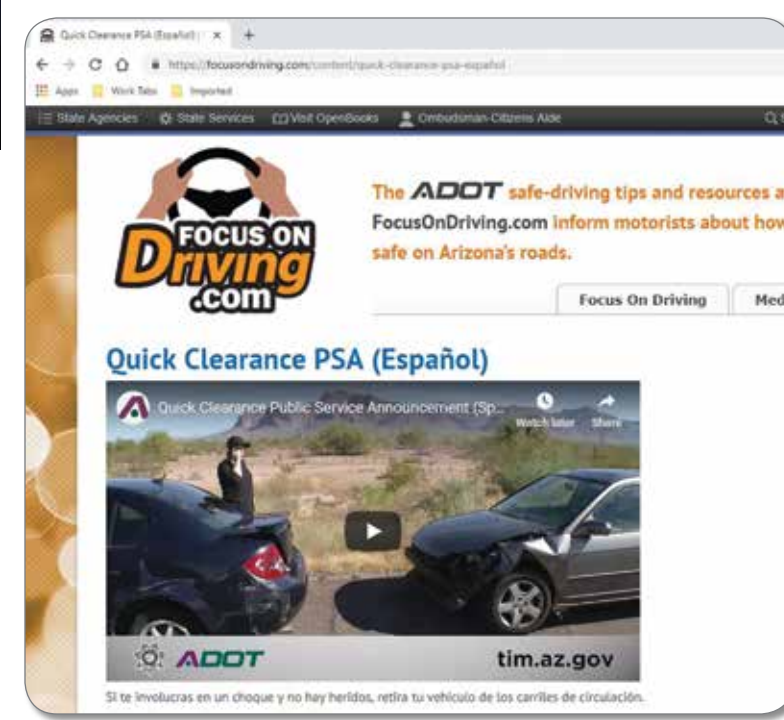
Quick Clearance PSA (Español) | ×  +

https://focusondriving.com/content/quick-clearance-psa-espanol

Apps  Work Tabs  Imported

State Agencies  State Services  Visit OpenBooks  Ombudsman-Citizens Aide

FOCUS ON Driving .com

The ADOT safe-driving tips and resources a FocusOnDriving.com inform motorists about how safe on Arizona's roads.

Focus On Driving  Med

Quick Clearance PSA (Español)

Quick Clearance Public Service Announcement (Sp...

Watch later  Share

ADOT  tim.az.gov

Si te involucras en un choque y no hay heridos, retira tu vehículo de los carriles de circulación.